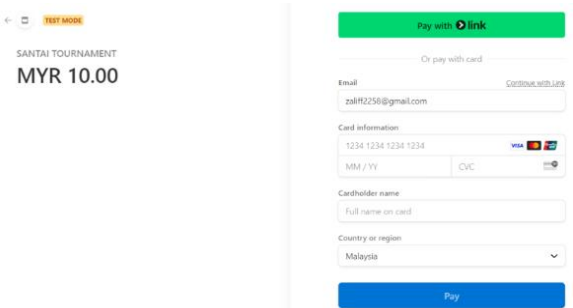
TEST MODE

SANTAI TOURNAMENT

MYR 10.00

Pay with link

Or pay with card

Email

Continue with Link

zaliff2258@gmail.com

Card information

1234 1234 1234 1234

VISA

MM / YY

CVC

Cardholder name

Full name on card

Country or region

Malaysia

Pay